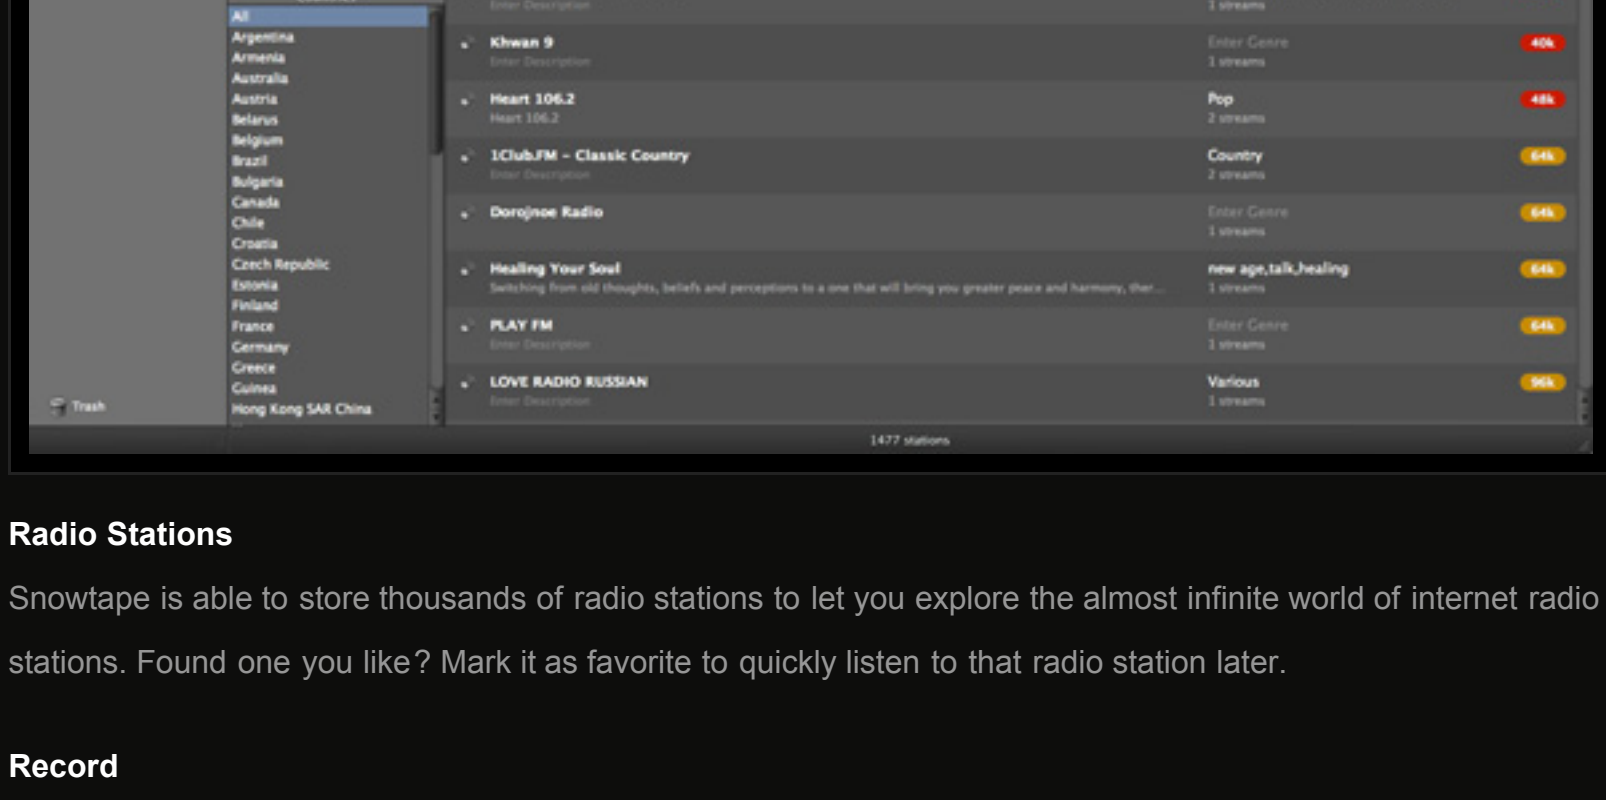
All
Argentina
Armenia
Australia
Austria
Belarus
Belgium
Brazil
Bulgaria
Canada
Chile
Croatia
Czech Republic
Estonia
Finland
France
Germany
Greece
Guinea
Hong Kong SAR China

Trash

Enter Description
1 streams

Khwan 9
Enter Description
Enter Genre
1 streams
40k

Heart 106.2
Heart 106.2
Pop
2 streams
48k

1Club.FM - Classic Country
Enter Description
Country
2 streams
64k

Dorojnoe Radio
Enter Genre
1 streams
64k

Healing Your Soul
Switching from old thoughts, beliefs and perceptions to a one that will bring you greater peace and harmony, ther...
new age,talk,healing
1 streams
64k

PLAY FM
Enter Description
Enter Genre
1 streams
64k

LOVE RADIO RUSSIAN
Enter Description
Various
1 streams
96k

1477 stations

Radio Stations

Snowtape is able to store thousands of radio stations to let you explore the almost infinite world of internet radio stations. Found one you like? Mark it as favorite to quickly listen to that radio station later.

Record